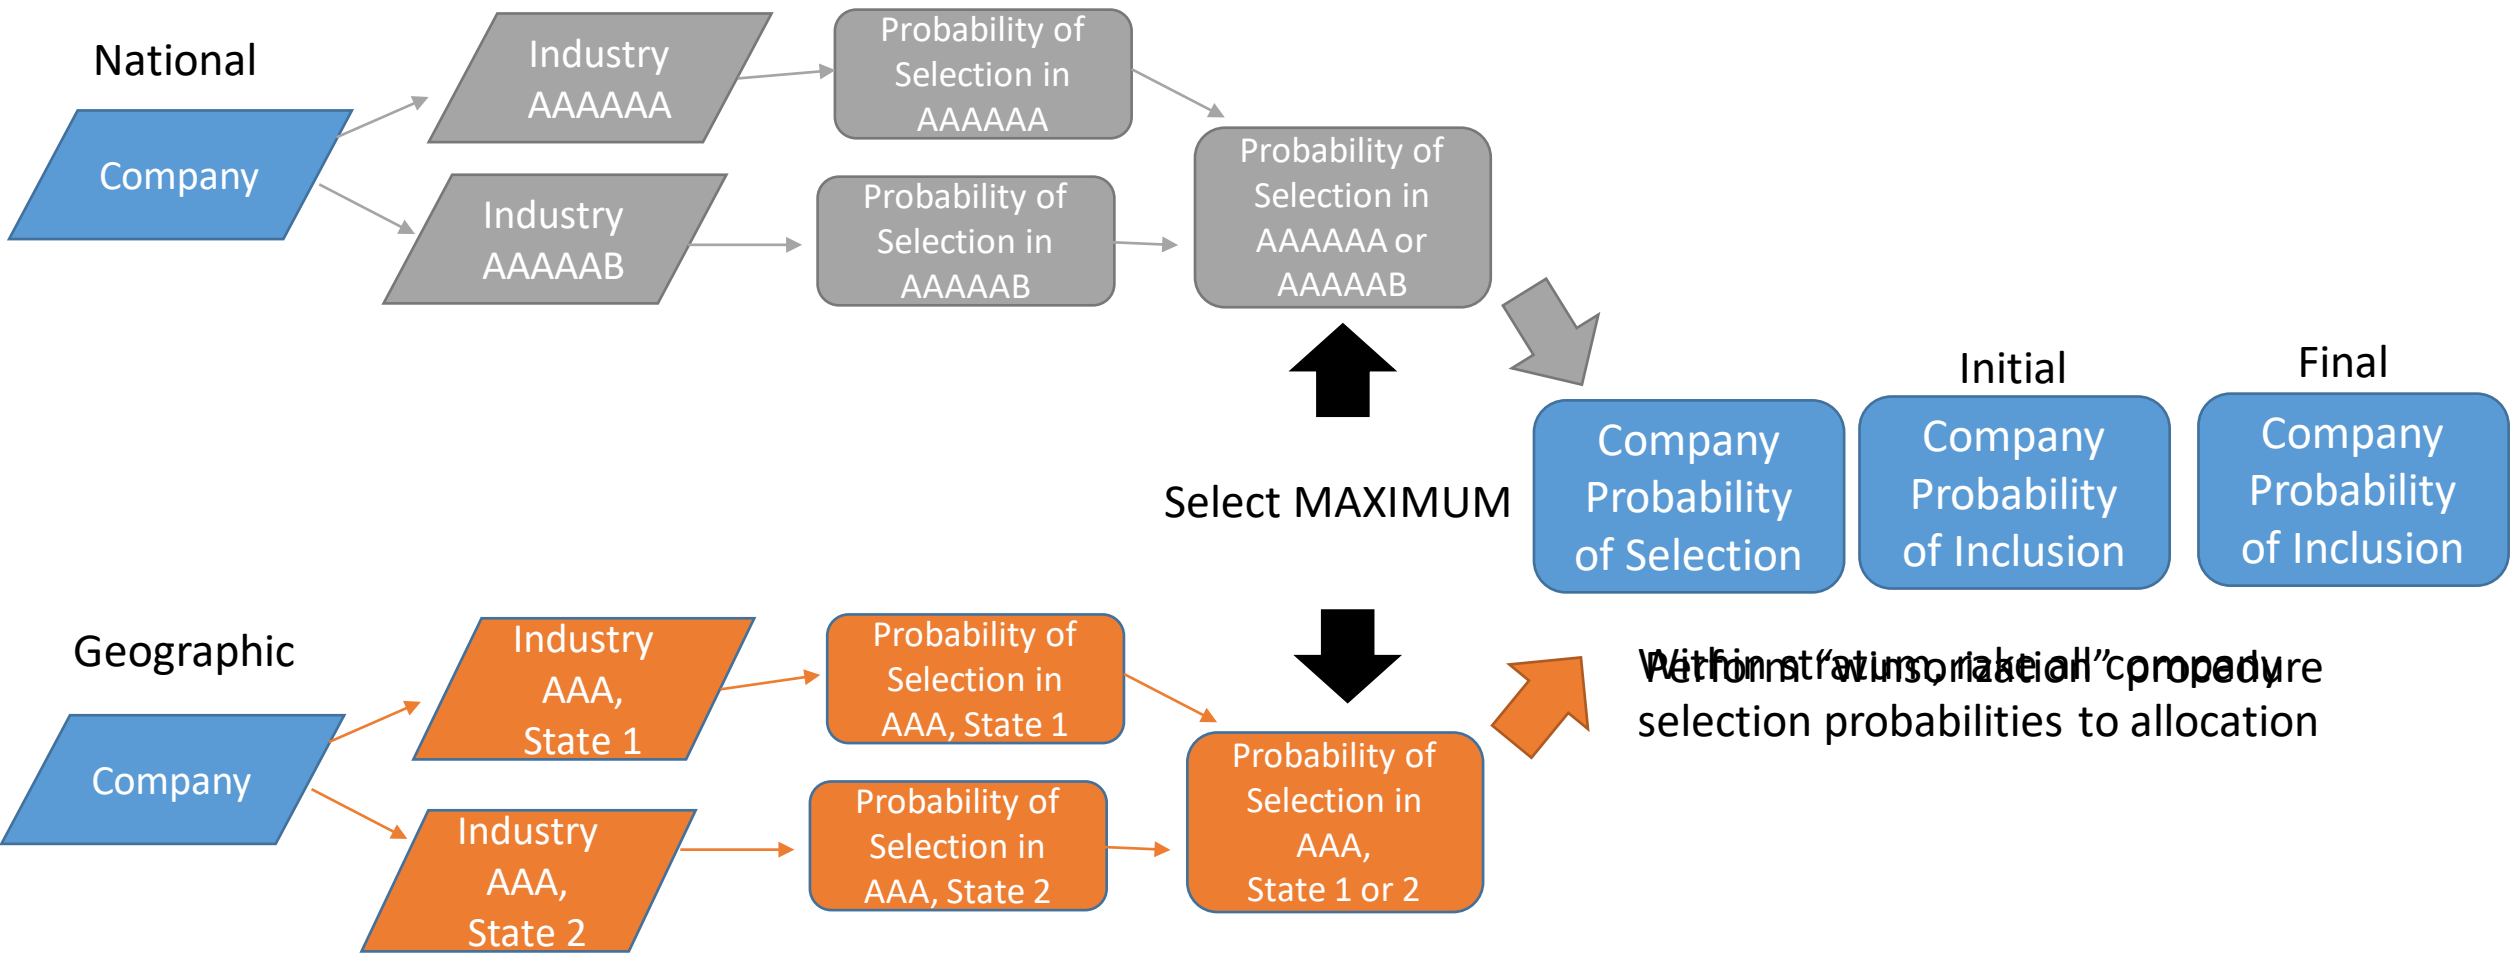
National

Company

Industry AAAAAA

Industry AAAAAB

Probability of Selection in AAAAAA

Probability of Selection in AAAAAB

Probability of Selection in AAAAAA or AAAAAB

Select MAXIMUM

Initial

Final

Company Probability of Selection

Company Probability of Inclusion

Company Probability of Inclusion

Geographic

Company

Industry AAA, State 1

Industry AAA, State 2

Probability of Selection in AAA, State 1

Probability of Selection in AAA, State 2

Probability of Selection in AAA, State 1 or 2

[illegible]

selection probabilities to allocation